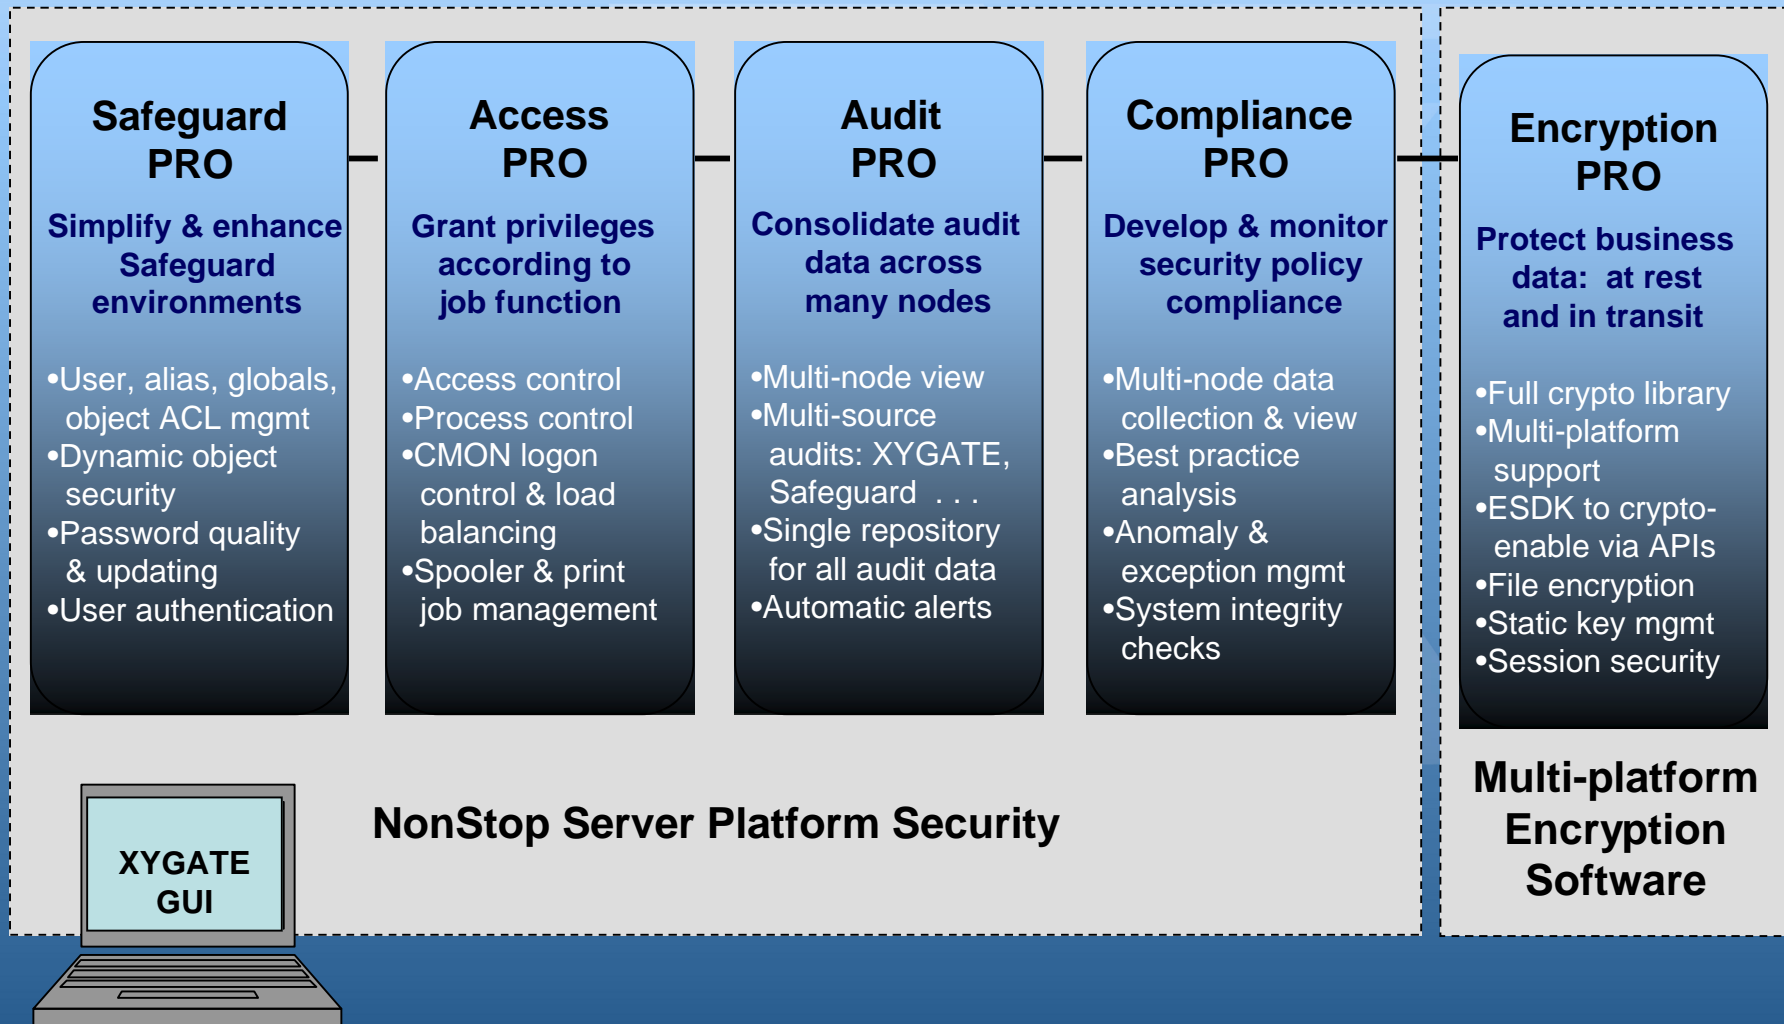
Safeguard PRO

Simplify & enhance Safeguard environments

•User, alias, globals, object ACL mgmt
•Dynamic object security
•Password quality & updating
•User authentication

Access PRO

Grant privileges according to job function

•Access control
•Process control
•CMON logon control & load balancing
•Spooler & print job management

Audit PRO

Consolidate audit data across many nodes

•Multi-node view
•Multi-source audits: XYGATE, Safeguard . . .
•Single repository for all audit data
•Automatic alerts

Compliance PRO

Develop & monitor security policy compliance

•Multi-node data collection & view
•Best practice analysis
•Anomaly & exception mgmt
•System integrity checks

Encryption PRO

Protect business data: at rest and in transit

•Full crypto library
•Multi-platform support
•ESDK to crypto-enable via APIs
•File encryption
•Static key mgmt
•Session security

XYGATE GUI

NonStop Server Platform Security

Multi-platform Encryption Software